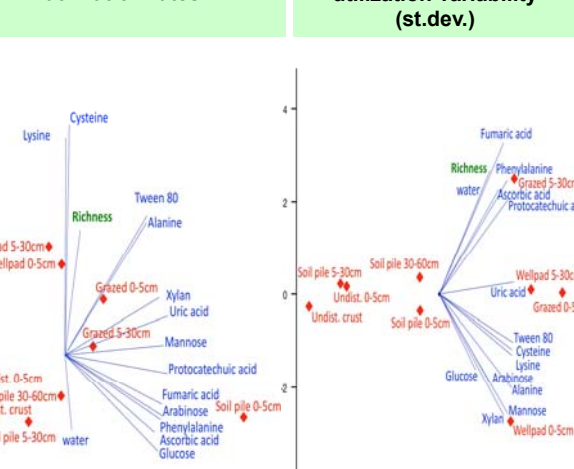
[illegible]

utilization variability (st.dev.)

Cysteine
Lysine
Tween 80
Alanine
Richness
ad 5-30cm
Wellpad 0-5cm
Grazed 0-5cm
Xylan
Uric acid
Grazed 5-30cm
Mancose
Protocatechuic acid
ist. 0-5cm
pile 30-60cm
t. crust
Fumaric acid
Arabinose
Soil pile 0-5cm
Phenylalanine
Ascorbic acid
pile 5-30cm
water
Glucose

4
2
0
-2

Fumaric acid
Richness
Phenylalanine
water
Grazed 5-30cm
Ascorbic acid
Protocatechuic a
Soil pile 5-30cm
Soil pile 30-60cm
Undist. 0-5cm
Wellpad 5-30c
Undist. crust
Uric acid
Grazed 0-5
Soil pile 0-5cm
Tween 80
Cysteine
Lysine
Glucose
Arabinose
Alanine
Mannose
Xylan
Wellpad 0-5cm